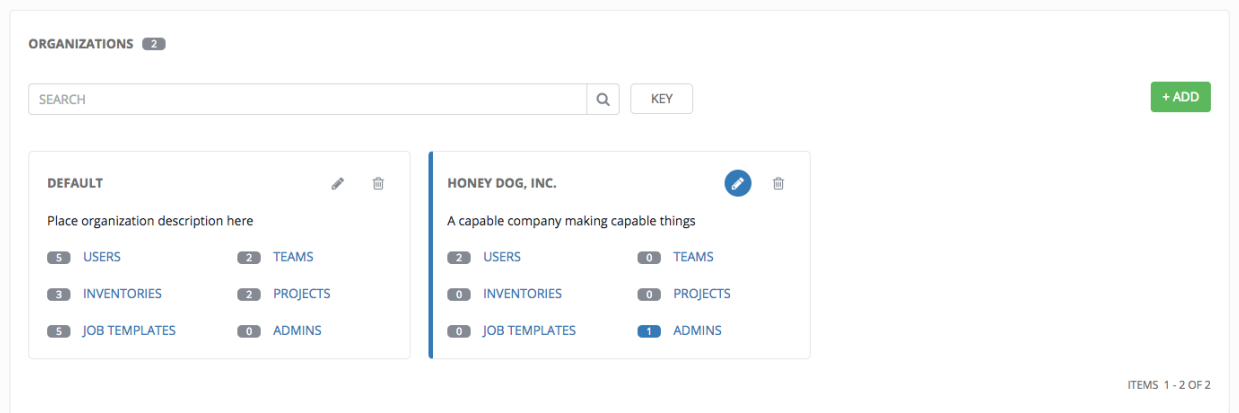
ORGANIZATIONS 2

SEARCH

KEY

+ ADD

DEFAULT

Place organization description here

5 USERS
2 TEAMS
3 INVENTORIES
2 PROJECTS
5 JOB TEMPLATES
0 ADMINS

HONEY DOG, INC.

A capable company making capable things

2 USERS
0 TEAMS
0 INVENTORIES
0 PROJECTS
0 JOB TEMPLATES
1 ADMINS

ITEMS 1 - 2 OF 2